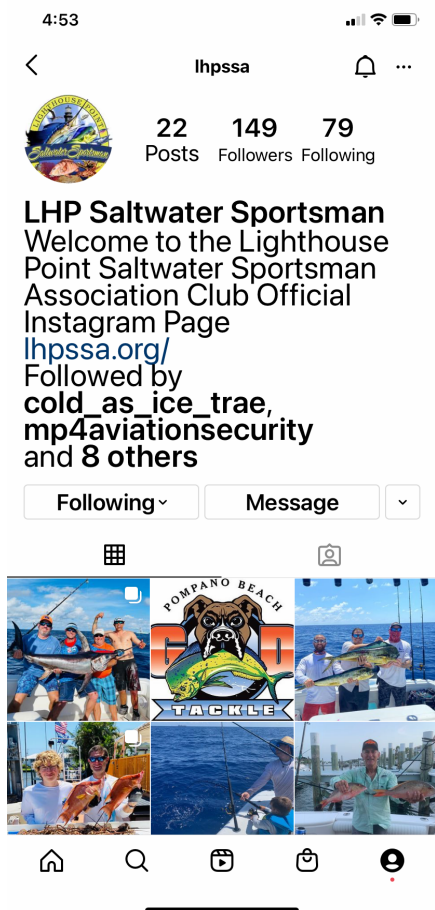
4:53

lhpssa

LIGHTHOUSE POINT
Saltwater Sportsman

22 Posts
149 Followers
79 Following

LHP Saltwater Sportsman
Welcome to the Lighthouse Point Saltwater Sportsman Association Club Official Instagram Page
lhpssa.org/
Followed by cold_as_ice_trae, mp4aviationsecurity and 8 others

Following
Message

POMPANO BEACH
TACKLE